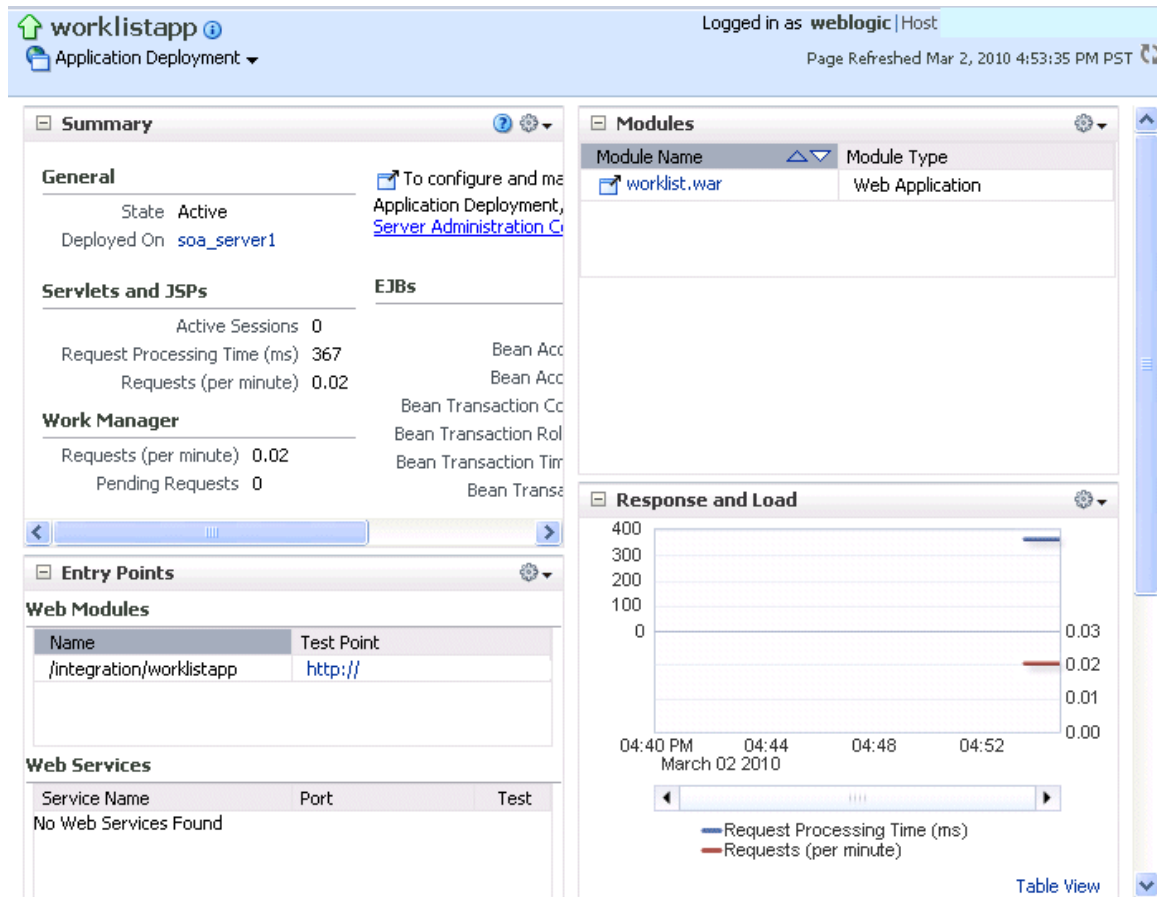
worklistapp

Application Deployment

Logged in as weblogic | Host

Page Refreshed Mar 2, 2010 4:53:35 PM PST

Summary

General

State Active

Deployed On soa_server1

To configure and ma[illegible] Application Deployment, Server Administration C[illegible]

Servlets and JSPs

Active Sessions 0

Request Processing Time (ms) 367

Requests (per minute) 0.02

EJBs

Bean Acc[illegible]

Bean Acc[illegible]

Bean Transaction Co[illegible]

Bean Transaction Rol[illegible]

Bean Transaction Tim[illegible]

Bean Transa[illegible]

Work Manager

Requests (per minute) 0.02

Pending Requests 0

Modules

| Module Name | Module Type |
|---|---|
| worklist.war | Web Application |

Entry Points

Web Modules

| Name | Test Point |
|---|---|
| /integration/worklistapp | http:// |

Web Services

| Service Name | Port | Test |
|---|---|---|
| No Web Services Found | | |

Response and Load

400
300
200
100
0

0.03
0.02
0.01
0.00

04:40 PM March 02 2010
04:44
04:48
04:52

Request Processing Time (ms)
Requests (per minute)

Table View